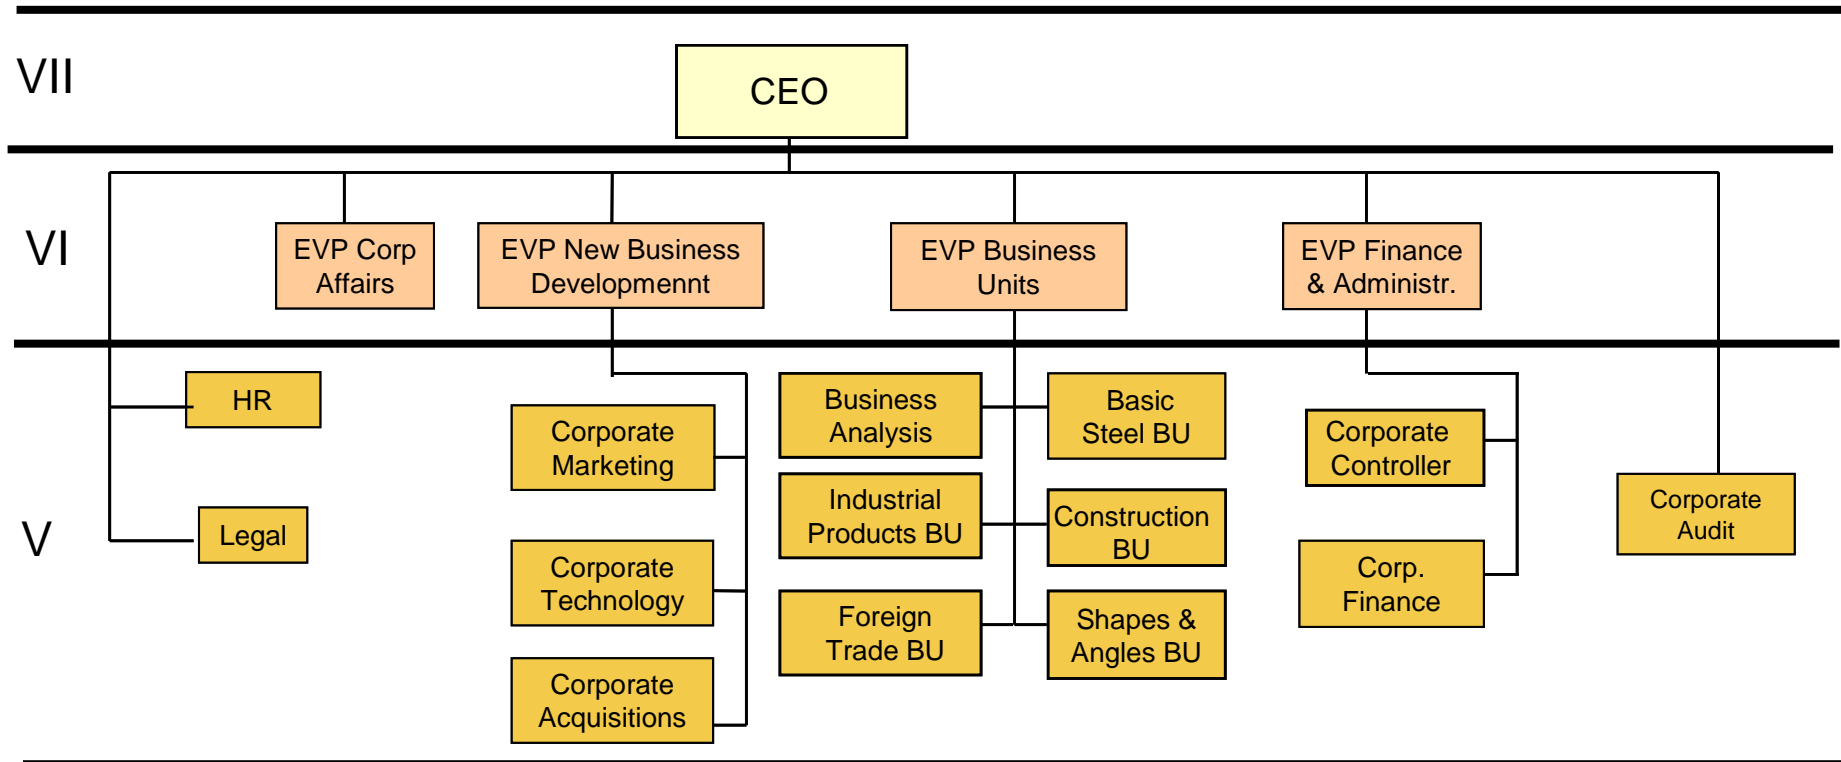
VII

CEO

VI

EVP Corp Affairs

EVP New Business Developmennt

EVP Business Units

EVP Finance & Administr.

V

HR

Legal

Corporate Marketing

Corporate Technology

Corporate Acquisitions

Business Analysis

Industrial Products BU

Foreign Trade BU

Basic Steel BU

Construction BU

Shapes & Angles BU

Corporate Controller

Corp. Finance

Corporate Audit